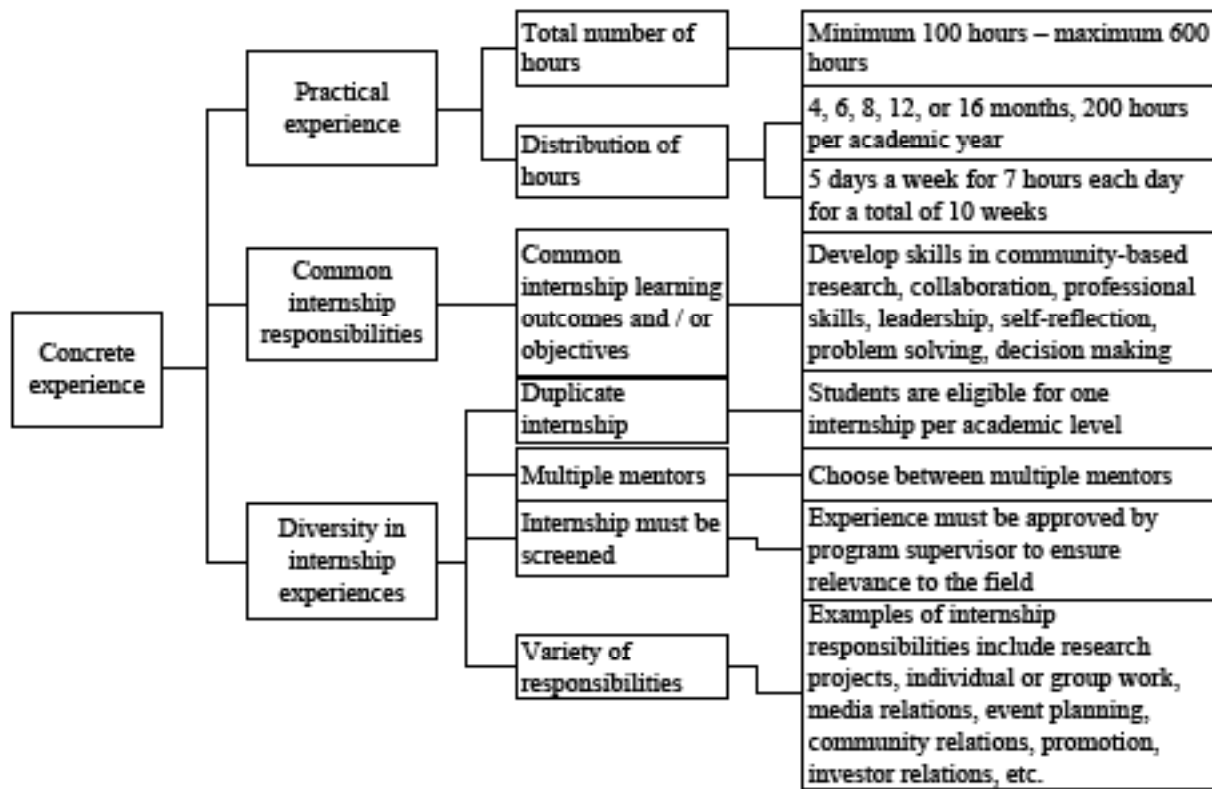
Concrete experience

Practical experience

Total number of hours

Minimum 100 hours – maximum 600 hours

Distribution of hours

4, 6, 8, 12, or 16 months, 200 hours per academic year

5 days a week for 7 hours each day for a total of 10 weeks

Common internship responsibilities

Common internship learning outcomes and / or objectives

Develop skills in community-based research, collaboration, professional skills, leadership, self-reflection, problem solving, decision making

Diversity in internship experiences

Duplicate internship

Students are eligible for one internship per academic level

Multiple mentors

Choose between multiple mentors

Internship must be screened

Experience must be approved by program supervisor to ensure relevance to the field

Variety of responsibilities

Examples of internship responsibilities include research projects, individual or group work, media relations, event planning, community relations, promotion, investor relations, etc.